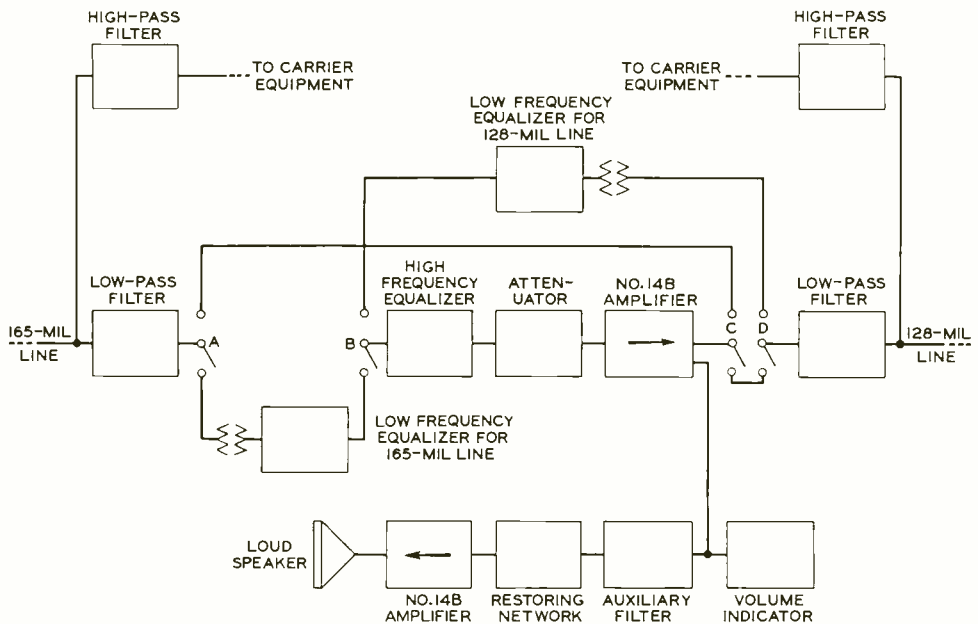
HIGH-PASS FILTER

TO CARRIER EQUIPMENT

HIGH-PASS FILTER

TO CARRIER EQUIPMENT

LOW FREQUENCY EQUALIZER FOR 128-MIL LINE

LOW-PASS FILTER

HIGH FREQUENCY EQUALIZER

ATTENUATOR

NO.14B AMPLIFIER

LOW-PASS FILTER

165-MIL LINE

A

B

C

D

128-MIL LINE

LOW FREQUENCY EQUALIZER FOR 165-MIL LINE

LOUD SPEAKER

NO.14B AMPLIFIER

RESTORING NETWORK

AUXILIARY FILTER

VOLUME INDICATOR